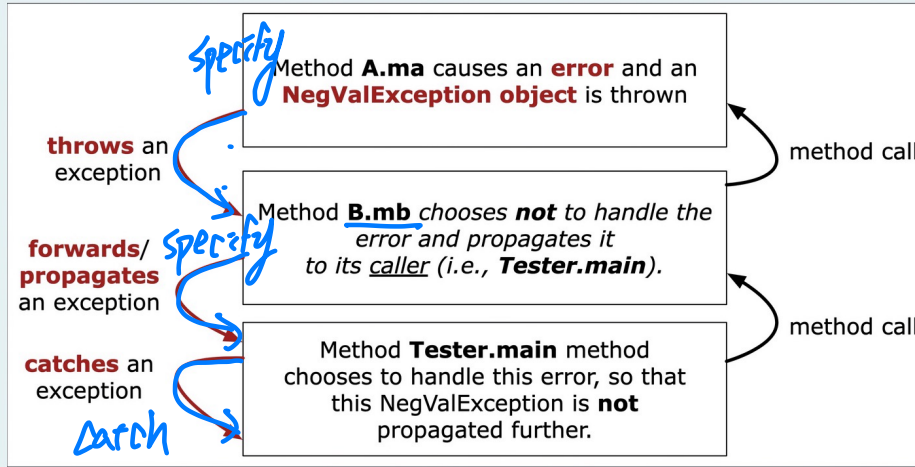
specify

Method **A.ma** causes an **error** and an **NegValException object** is thrown

**throws** an exception

method call

Method **B.mb** *chooses **not** to handle the error and propagates it to its caller (i.e., **Tester.main**).*

**forwards**/ **propagates** an exception

specify

method call

**catches** an exception

Method **Tester.main** method chooses to handle this error, so that this NegValException is **not** propagated further.

catch